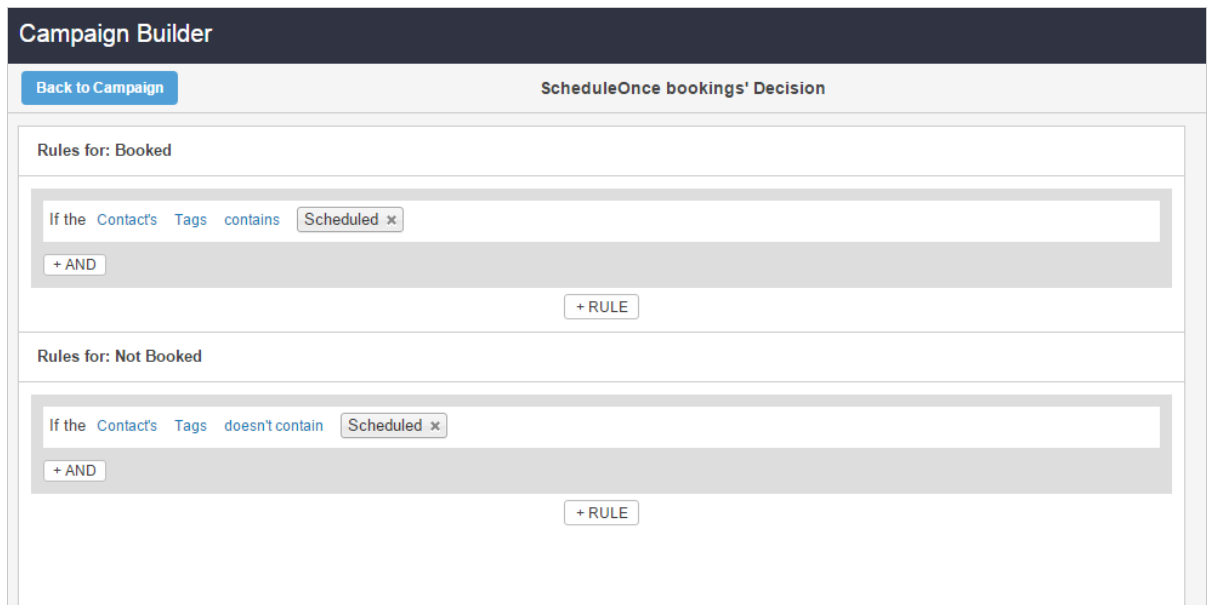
Campaign Builder

Back to Campaign

ScheduleOnce bookings' Decision

Rules for: Booked

If the Contact's Tags contains Scheduled ×

+ AND

+ RULE

Rules for: Not Booked

If the Contact's Tags doesn't contain Scheduled ×

+ AND

+ RULE